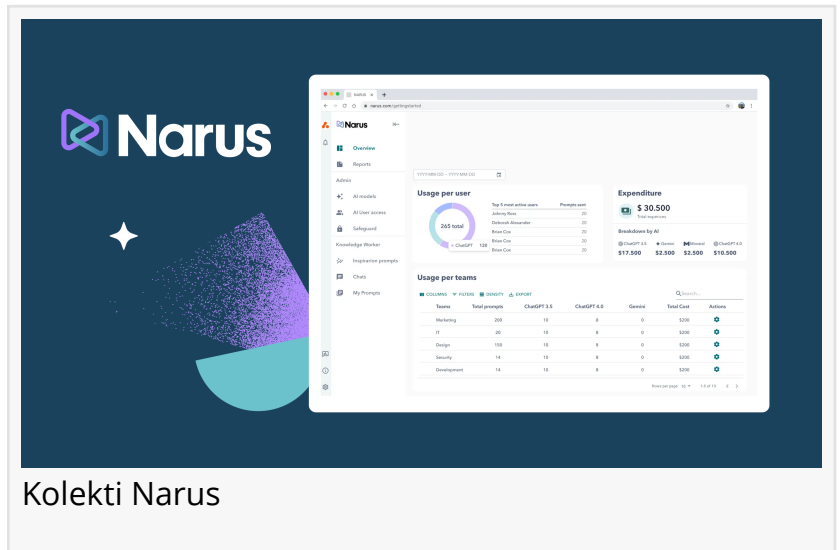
Narus

Narus

narus.com/getstarted

Narus

Overview

Reports

Admin

AI models

AI User access

Safeguard

Knowledge Worker

Inspiration prompts

Chats

My Prompts

YYYY-MM-DD – YYYY-MM-DD

Usage per user

265 total

ChatGPT 120

| Top 5 most active users | Prompts sent |
|---|---|
| Johnny Ross | 20 |
| Deborah Alexander | 20 |
| Brian Cox | 20 |
| Brian Cox | 20 |
| Brian Cox | 20 |

Expenditure

$ 30.500

Total expenses

Breakdown by AI

ChatGPT 3.5 $17.500

Gemini $2.500

Mistral $2.500

ChatGPT 4.0 $10.500

Usage per teams

COLUMNS FILTERS DENSITY EXPORT

Search...

| Teams | Total prompts | ChatGPT 3.5 | ChatGPT 4.0 | Gemini | Total Cost | Actions |
|---|---|---|---|---|---|---|
| Marketing | 200 | 10 | 8 | 0 | $200 | |
| IT | 20 | 10 | 8 | 0 | $200 | |
| Design | 150 | 10 | 8 | 0 | $200 | |
| Security | 14 | 10 | 8 | 0 | $200 | |
| Development | 14 | 10 | 8 | 0 | $200 | |

Rows per page: 10 1-5 of 10

Kolekti Narus